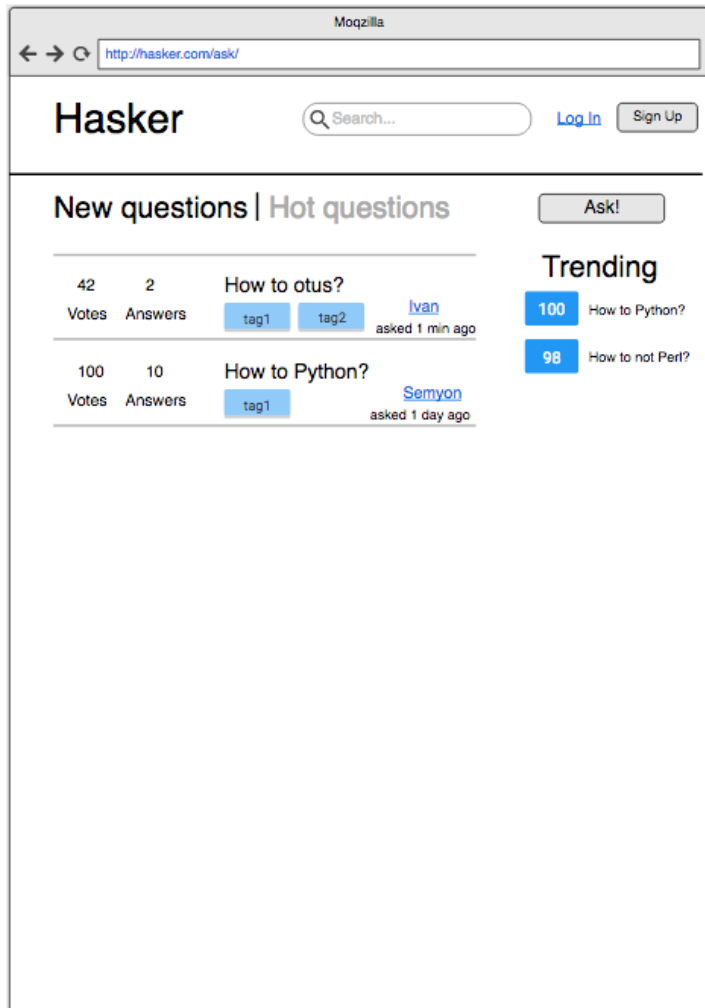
Moqzilla

http://hasker.com/ask/

Hasker

Search...

Log In

Sign Up

New questions | Hot questions

Ask!

42 Votes

2 Answers

How to otus?

tag1 tag2

Ivan
asked 1 min ago

100 Votes

10 Answers

How to Python?

tag1

Semyon
asked 1 day ago

Trending

100 How to Python?

98 How to not Perl?